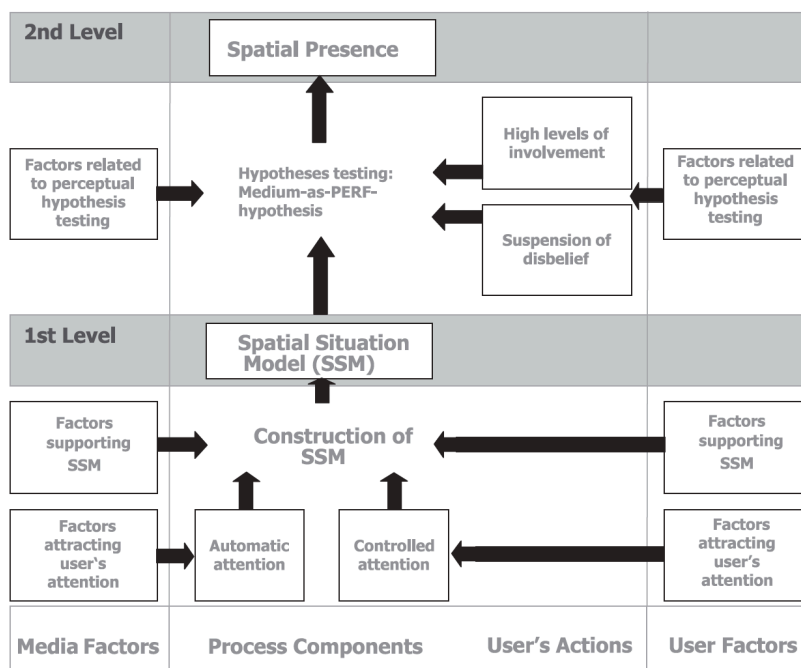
2nd Level

Spatial Presence

Factors related to perceptual hypothesis testing

Hypotheses testing: Medium-as-PERF-hypothesis

High levels of involvement

Suspension of disbelief

Factors related to perceptual hypothesis testing

1st Level

Spatial Situation Model (SSM)

Factors supporting SSM

Construction of SSM

Factors supporting SSM

Factors attracting user's attention

Automatic attention

Controlled attention

Factors attracting user's attention

Media Factors

Process Components

User's Actions

User Factors